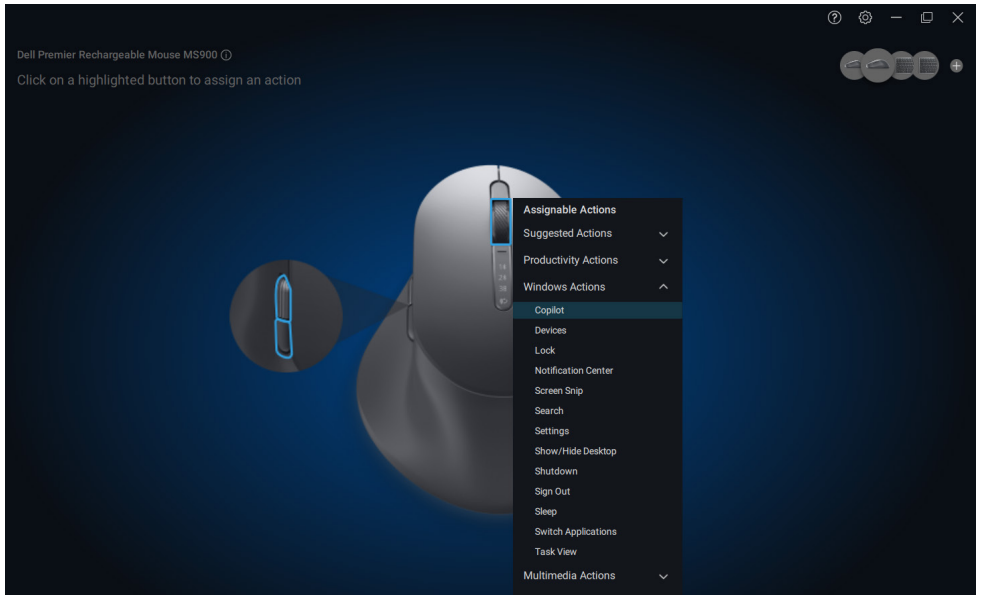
Dell Premier Rechargeable Mouse MS900 ⓘ
Click on a highlighted button to assign an action

Assignable Actions
Suggested Actions
Productivity Actions
Windows Actions
Copilot
Devices
Lock
Notification Center
Screen Snip
Search
Settings
Show/Hide Desktop
Shutdown
Sign Out
Sleep
Switch Applications
Task View
Multimedia Actions